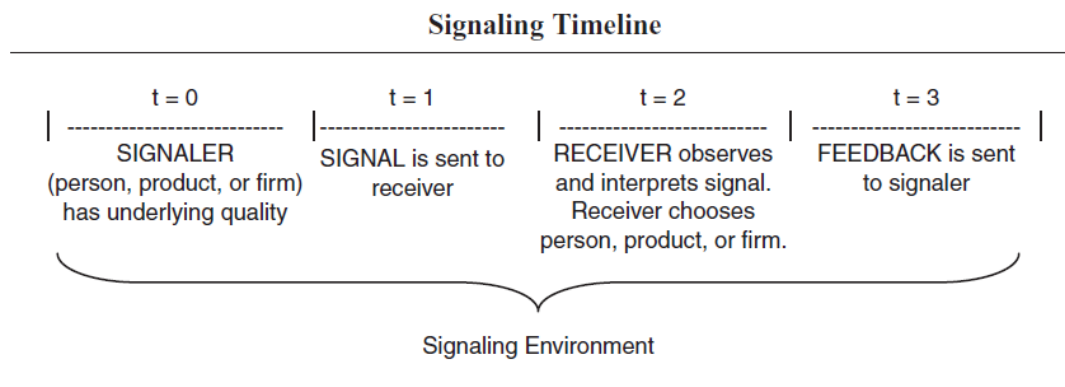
Signaling Timeline

t = 0

SIGNALER (person, product, or firm) has underlying quality

t = 1

SIGNAL is sent to receiver

t = 2

RECEIVER observes and interprets signal. Receiver chooses person, product, or firm.

t = 3

FEEDBACK is sent to signaler

Signaling Environment